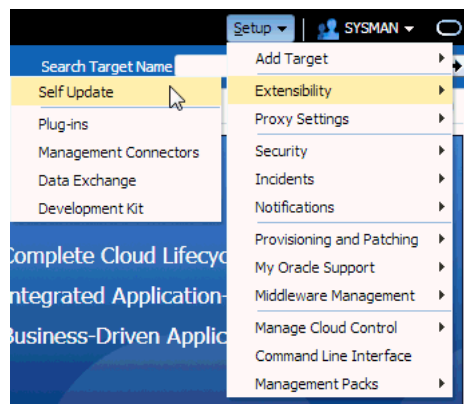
Setup ▾
SYSMAN ▾
Search Target Name
Self Update
Plug-ins
Management Connectors
Data Exchange
Development Kit
Add Target
Extensibility
Proxy Settings
Security
Incidents
Notifications
Provisioning and Patching
My Oracle Support
Middleware Management
Manage Cloud Control
Command Line Interface
Management Packs
Complete Cloud Lifecyc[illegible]
ntegrated Application-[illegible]
Business-Driven Applic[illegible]